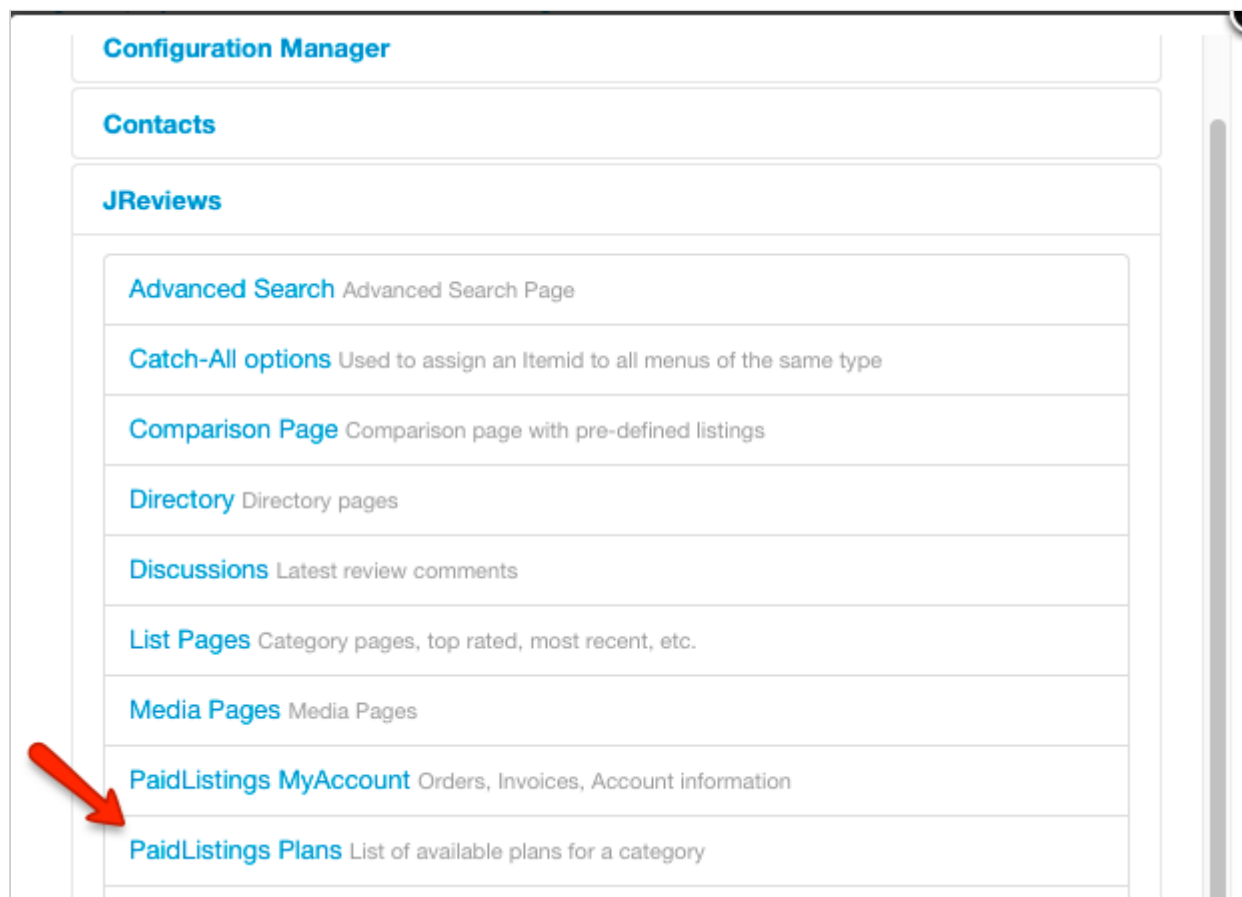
Configuration Manager

Contacts

JReviews

Advanced Search Advanced Search Page

Catch-All options Used to assign an Itemid to all menus of the same type

Comparison Page Comparison page with pre-defined listings

Directory Directory pages

Discussions Latest review comments

List Pages Category pages, top rated, most recent, etc.

Media Pages Media Pages

PaidListings MyAccount Orders, Invoices, Account information

PaidListings Plans List of available plans for a category